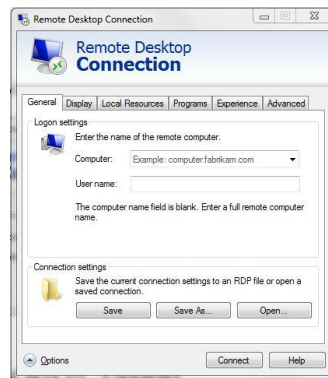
Remote Desktop Connection

Remote Desktop
Connection

General | Display | Local Resources | Programs | Experience | Advanced

Logon settings

Enter the name of the remote computer.

Computer: Example: computer.fabrikam.com

User name:

The computer name field is blank. Enter a full remote computer name.

Connection settings

Save the current connection settings to an RDP file or open a saved connection.

Save | Save As... | Open...

Options | Connect | Help